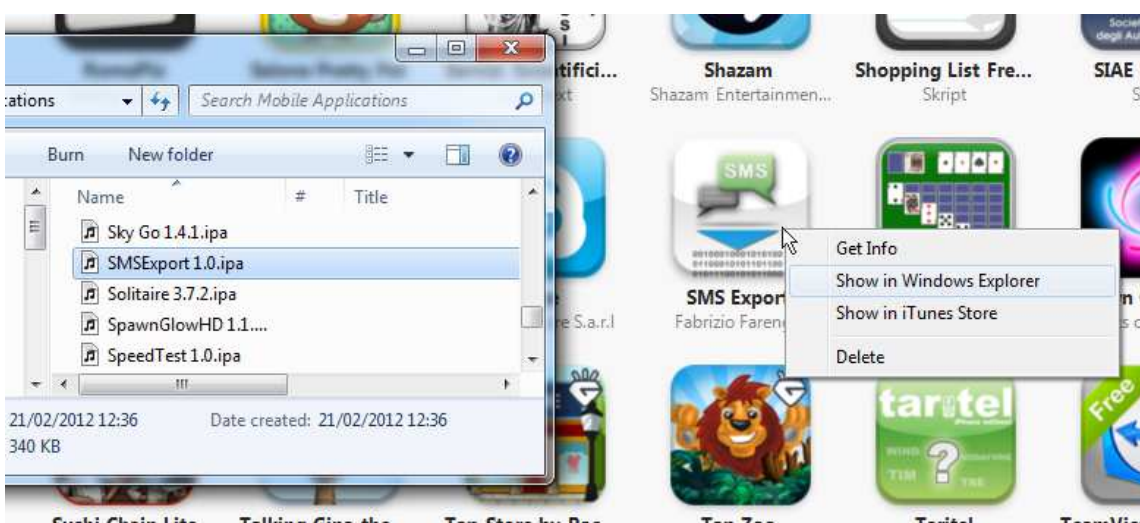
tifici...
xt

Shazam
Shazam Entertainmen...

Shopping List Fre...
Skript

SIAE
S

cations
Search Mobile Applications

Burn
New folder

Name
#
Title

Sky Go 1.4.1.ipa
SMSExport 1.0.ipa
Solitaire 3.7.2.ipa
SpawnGlowHD 1.1....
SpeedTest 1.0.ipa

21/02/2012 12:36
Date created: 21/02/2012 12:36
340 KB

SMS

SMS Export
Fabrizio Farene

e S.a.r.l

Get Info
Show in Windows Explorer
Show in iTunes Store
Delete

taritel
TIM

Free